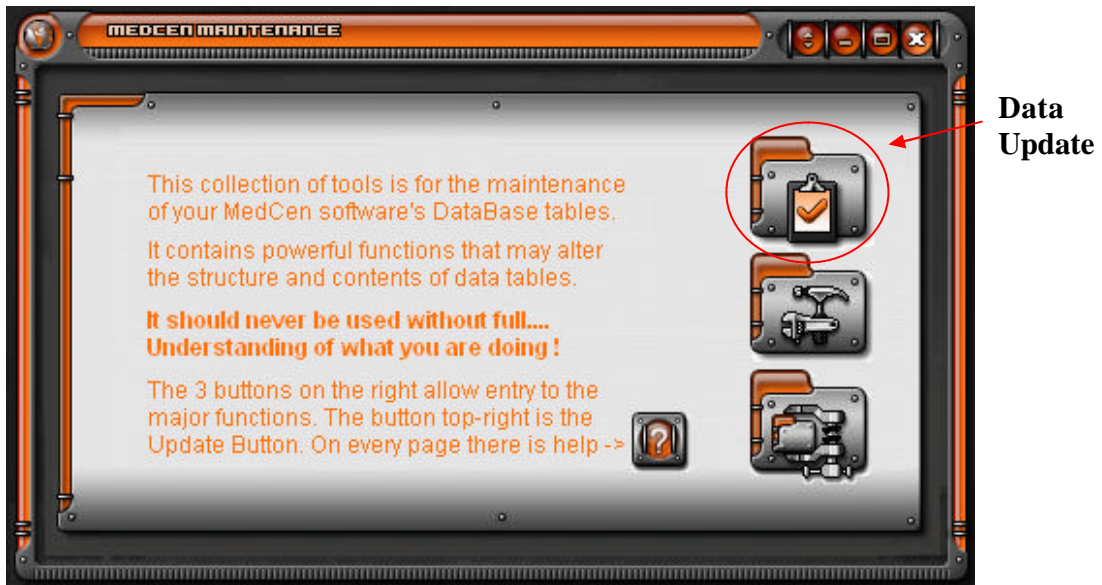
MEDCEN MAINTENANCE

Data Update

This collection of tools is for the maintenance of your MedCen software's DataBase tables.

It contains powerful functions that may alter the structure and contents of data tables.

It should never be used without full.... Understanding of what you are doing !

The 3 buttons on the right allow entry to the major functions. The button top-right is the Update Button. On every page there is help ->

?